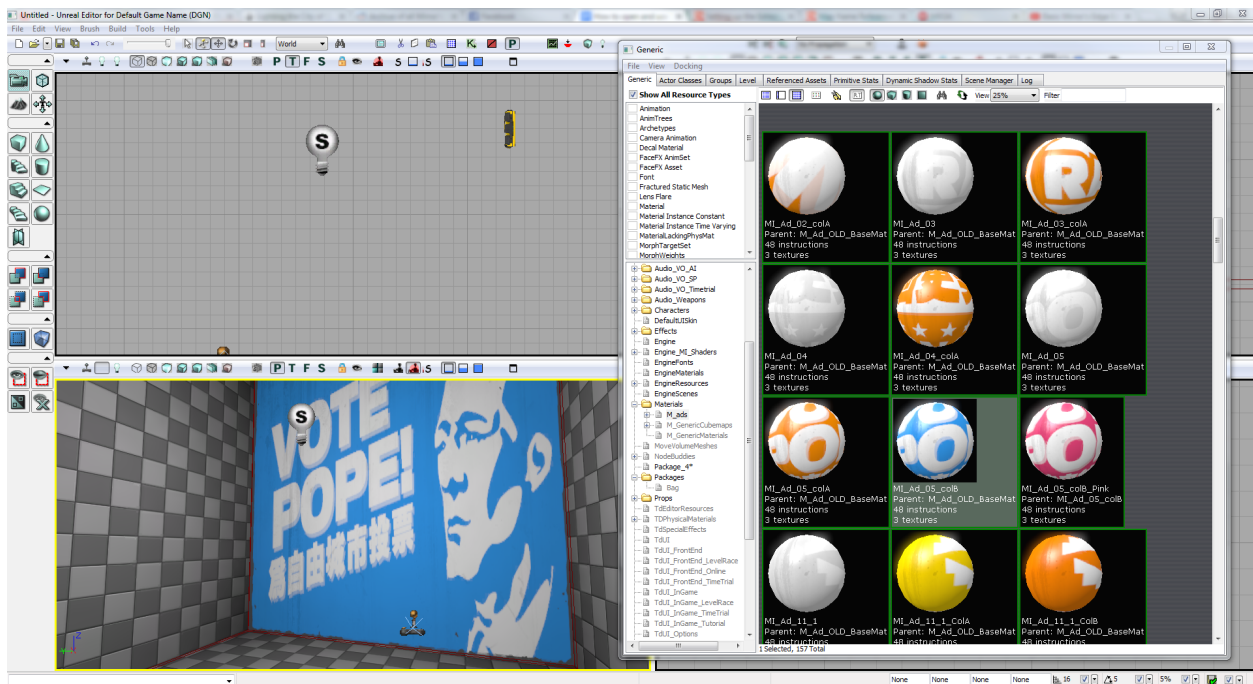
Untitled - Unreal Editor for Default Game Name (DGN)
File Edit View Brush Build Tools Help
World
P T F S
S
Generic
File View Docking
Generic Actor Classes Groups Level Referenced Assets Primitive Stats Dynamic Shadow Stats Scene Manager Log
Show All Resource Types
View 25%
Filter
Animation
AnimTrees
Archetypes
Camera Animation
Decal Material
FaceFX AnimSet
FaceFX Asset
Font
Fractured Static Mesh
Lens Flare
Material
Material Instance Constant
Material Instance Time Varying
MaterialLackingPhysMat
MorphTargetSet
MorphWeights
Audio_VO_AI
Audio_VO_SP
Audio_VO_Timetrial
Audio_Weapons
Characters
DefaultUISkin
Effects
Engine
Engine_MI_Shaders
EngineFonts
EngineMaterials
EngineResources
EngineScenes
Materials
M_ads
M_GenericCubemaps
M_GenericMaterials
MoveVolumeMeshes
NodeBuddies
Package_4*
Packages
Bag
Props
TdEditorResources
TDPhysicalMaterials
TdSpecialEffects
TdUI
TdUI_FrontEnd
TdUI_FrontEnd_LevelRace
TdUI_FrontEnd_Online
TdUI_FrontEnd_TimeTrial
TdUI_InGame
TdUI_InGame_LevelRace
TdUI_InGame_TimeTrial
TdUI_InGame_Tutorial
TdUI_Options
MI_Ad_02_colA
Parent: M_Ad_OLD_BaseMat
48 instructions
3 textures
MI_Ad_03
Parent: M_Ad_OLD_BaseMat
48 instructions
3 textures
MI_Ad_03_colA
Parent: M_Ad_OLD_BaseMat
48 instructions
3 textures
MI_Ad_04
Parent: M_Ad_OLD_BaseMat
48 instructions
3 textures
MI_Ad_04_colA
Parent: M_Ad_OLD_BaseMat
48 instructions
3 textures
MI_Ad_05
Parent: M_Ad_OLD_BaseMat
48 instructions
3 textures
MI_Ad_05_colA
Parent: M_Ad_OLD_BaseMat
48 instructions
3 textures
MI_Ad_05_colB
Parent: M_Ad_OLD_BaseMat
48 instructions
3 textures
MI_Ad_05_colB_Pink
Parent: MI_Ad_05_colB
48 instructions
3 textures
MI_Ad_11_1
Parent: M_Ad_OLD_BaseMat
48 instructions
MI_Ad_11_1_ColA
Parent: M_Ad_OLD_BaseMat
48 instructions
MI_Ad_11_1_ColB
Parent: M_Ad_OLD_BaseMat
48 instructions
1 Selected, 157 Total
VOTE POPE!
為自由投票
None None None None 16 5 5%